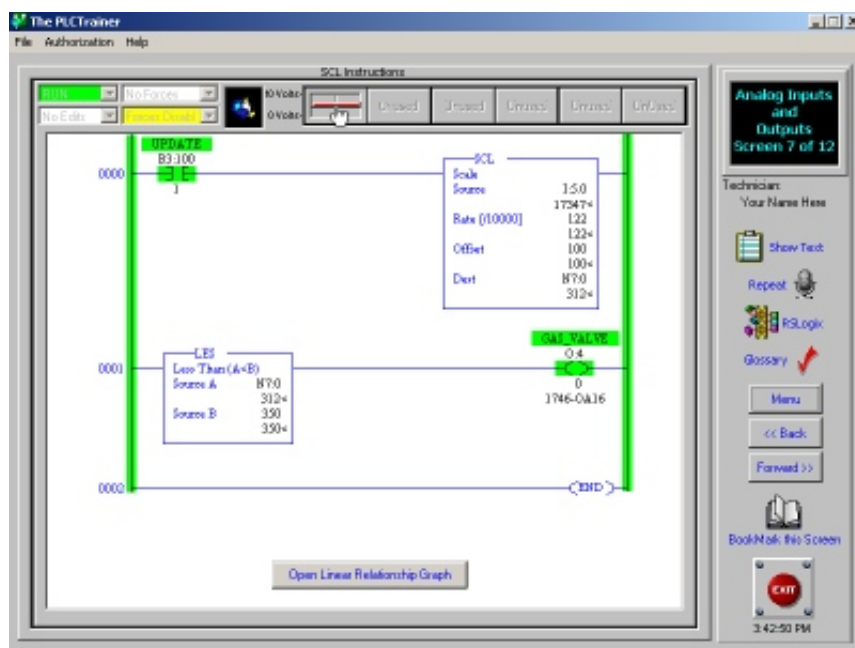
The PLCTrainer

File Authorization Help

SCL Instructions

RUN No Forces

No Edits Forces Disabl

10 Volts

0 Volts

Unused Unused Unused Unused Unused

Analog Inputs and Outputs Screen 7 of 12

Technician: Your Name Here

Show Text

Repeat

RSLogix

Glossary

Menu

<< Back

Forward >>

BookMark this Screen

EXIT

3:42:50 PM

UPDATE
B3:100

0000

1

SCL
Scale
Source I:5.0
17347<
Rate [/10000] 122
122<
Offset 100
100<
Dest N7:0
312<

GAS_VALVE
O:4

0001

LES
Less Than (A<B)
Source A N7:0
312<
Source B 350
350<

0
1746-OA16

0002

END

Open Linear Relationship Graph